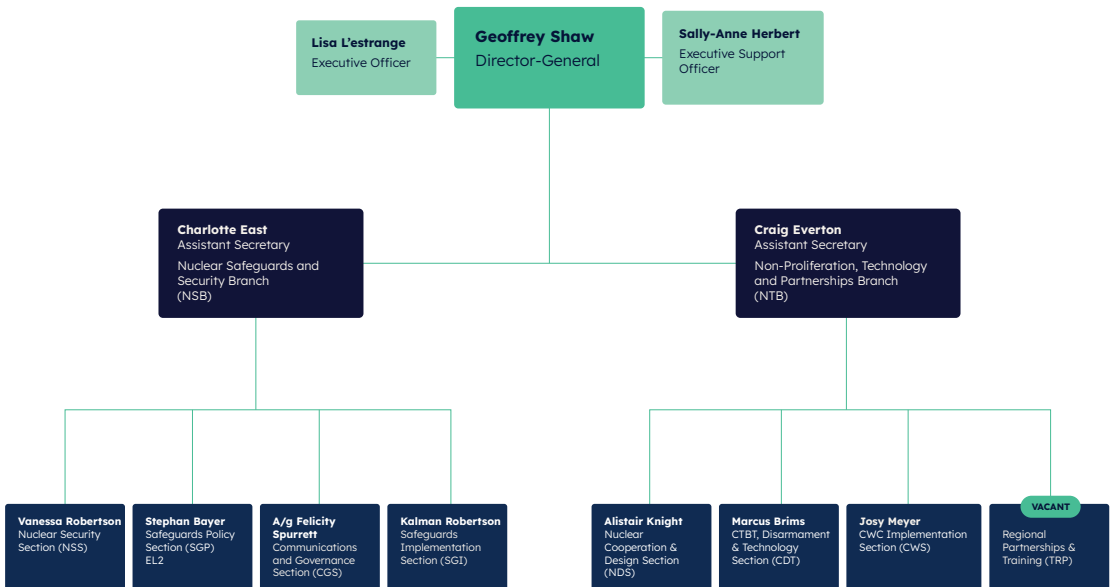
Lisa L'estrange
Executive Officer

Geoffrey Shaw
Director-General

Sally-Anne Herbert
Executive Support Officer

Charlotte East
Assistant Secretary
Nuclear Safeguards and Security Branch (NSB)

Craig Everton
Assistant Secretary
Non-Proliferation, Technology and Partnerships Branch (NTB)

Vanessa Robertson
Nuclear Security Section (NSS)

Stephan Bayer
Safeguards Policy Section (SGP) EL2

A/g Felicity Spurrett
Communications and Governance Section (CGS)

Kalman Robertson
Safeguards Implementation Section (SGI)

Alistair Knight
Nuclear Cooperation & Design Section (NDS)

Marcus Brims
CTBT, Disarmament & Technology Section (CDT)

Josy Meyer
CWC Implementation Section (CWS)

VACANT
Regional Partnerships & Training (TRP)